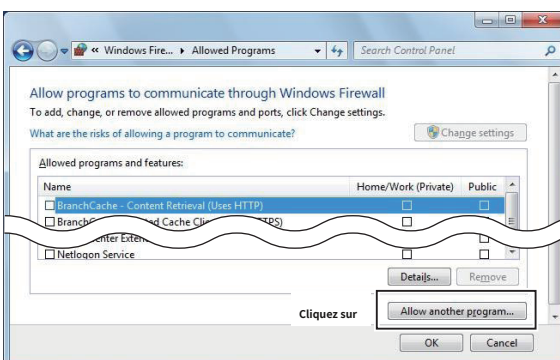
« Windows Fire... ▸ Allowed Programs

Search Control Panel

Allow programs to communicate through Windows Firewall

To add, change, or remove allowed programs and ports, click Change settings.

What are the risks of allowing a program to communicate?

Change settings

Allowed programs and features:

| Name | Home/Work (Private) | Public |
|---|---|---|
| BranchCache - Content Retrieval (Uses HTTP) | ☐ | ☐ |
| BranchC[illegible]ed Cache Cli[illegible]TPS) | ☐ | ☐ |
| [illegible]enter Exte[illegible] | ☐ | ☐ |
| Netlogon Service | ☐ | ☐ |

Details...

Remove

Cliquez sur

Allow another program...

OK

Cancel